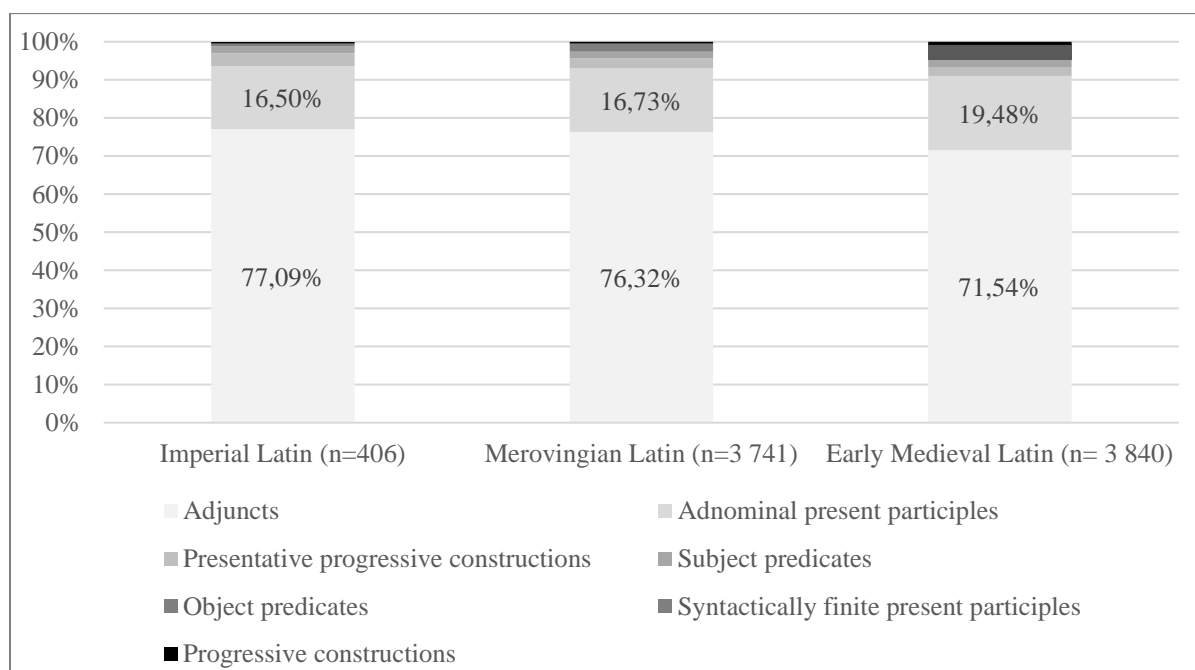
100%
90%
80%
70%
60%
50%
40%
30%
20%
10%
0%

16,50%
77,09%
16,73%
76,32%
19,48%
71,54%

Imperial Latin (n=406)
Merovingian Latin (n=3 741)
Early Medieval Latin (n= 3 840)

Adjuncts
Adnominal present participles
Presentative progressive constructions
Subject predicates
Object predicates
Syntactically finite present participles
Progressive constructions